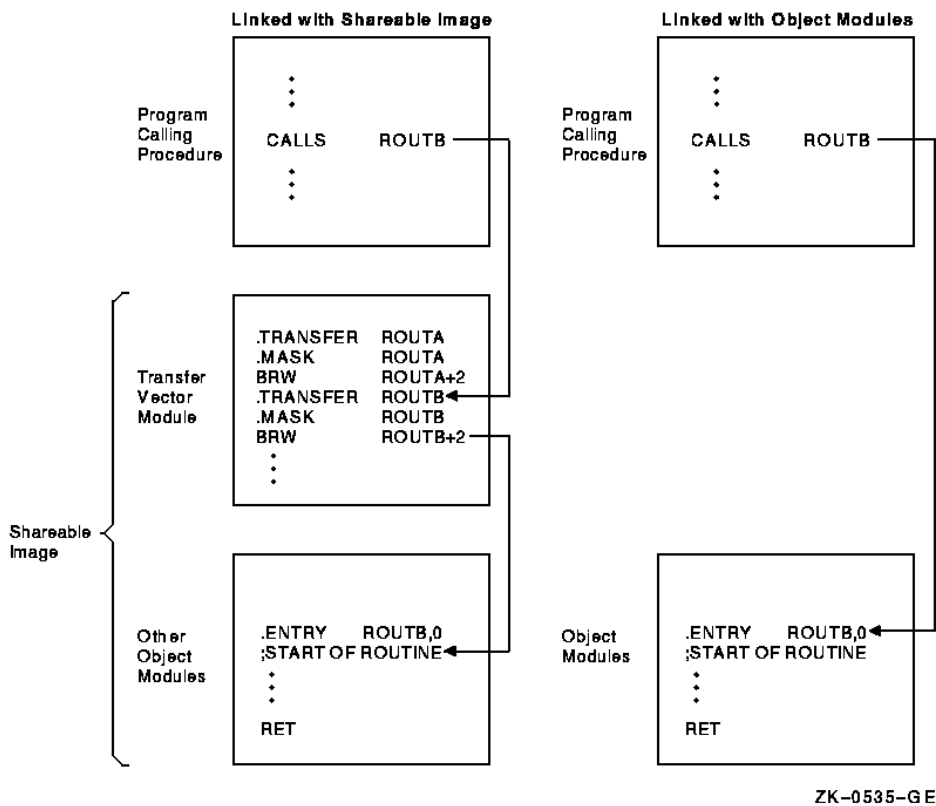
Linked with Shareable Image

Linked with Object Modules

Program Calling Procedure

CALLS ROUTB

Program Calling Procedure

CALLS ROUTB

Transfer Vector Module

.TRANSFER ROUTA
.MASK ROUTA
BRW ROUTA+2
.TRANSFER ROUTB
.MASK ROUTB
BRW ROUTB+2

Shareable Image

Other Object Modules

.ENTRY ROUTB,0
;START OF ROUTINE

RET

Object Modules

.ENTRY ROUTB,0
;START OF ROUTINE

RET

ZK−0535−GE